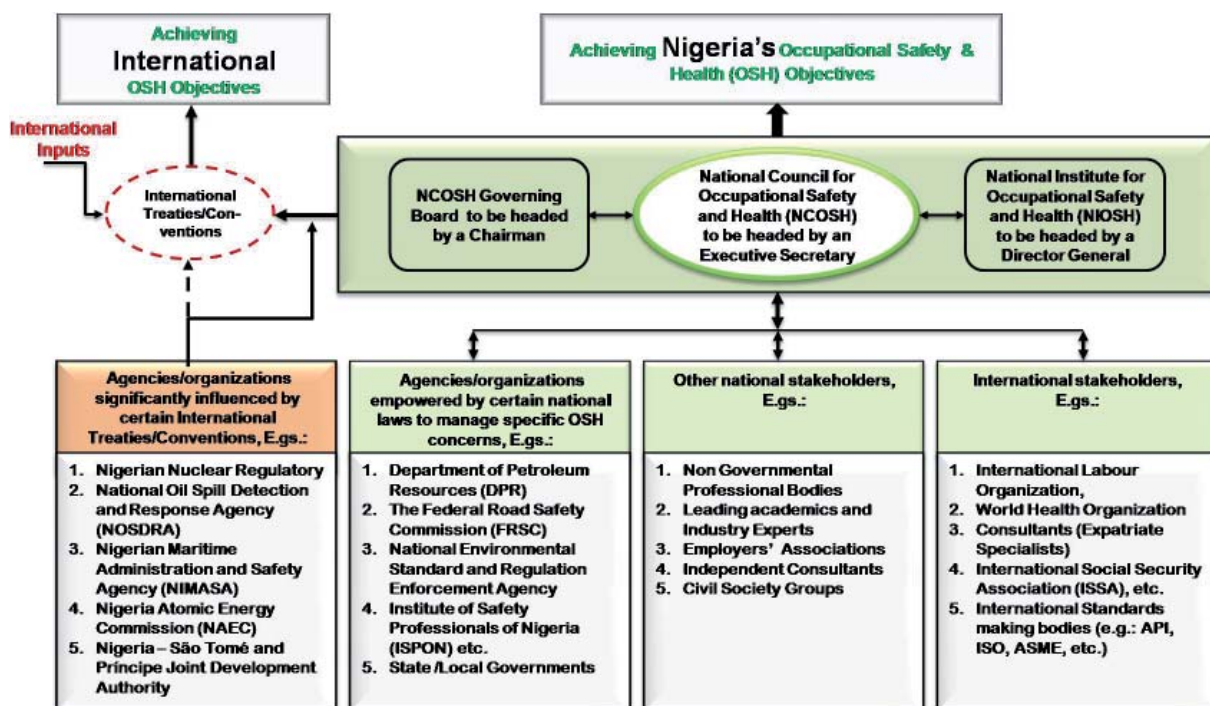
Achieving International OSH Objectives

Achieving Nigeria's Occupational Safety & Health (OSH) Objectives

International Inputs

International Treaties/Conventions

NCOSH Governing Board to be headed by a Chairman

National Council for Occupational Safety and Health (NCOSH) to be headed by an Executive Secretary

National Institute for Occupational Safety and Health (NIOSH) to be headed by a Director General

Agencies/organizations significantly influenced by certain International Treaties/Conventions, E.gs.:

1. Nigerian Nuclear Regulatory
2. National Oil Spill Detection and Response Agency (NOSDRA)
3. Nigerian Maritime Administration and Safety Agency (NIMASA)
4. Nigeria Atomic Energy Commission (NAEC)
5. Nigeria – São Tomé and Príncipe Joint Development Authority

Agencies/organizations empowered by certain national laws to manage specific OSH concerns, E.gs.:

1. Department of Petroleum Resources (DPR)
2. The Federal Road Safety Commission (FRSC)
3. National Environmental Standard and Regulation Enforcement Agency
4. Institute of Safety Professionals of Nigeria (ISPON) etc.
5. State /Local Governments

Other national stakeholders, E.gs.:

1. Non Governmental Professional Bodies
2. Leading academics and Industry Experts
3. Employers' Associations
4. Independent Consultants
5. Civil Society Groups

International stakeholders, E.gs.:

1. International Labour Organization,
2. World Health Organization
3. Consultants (Expatriate Specialists)
4. International Social Security Association (ISSA), etc.
5. International Standards making bodies (e.g.: API, ISO, ASME, etc.)